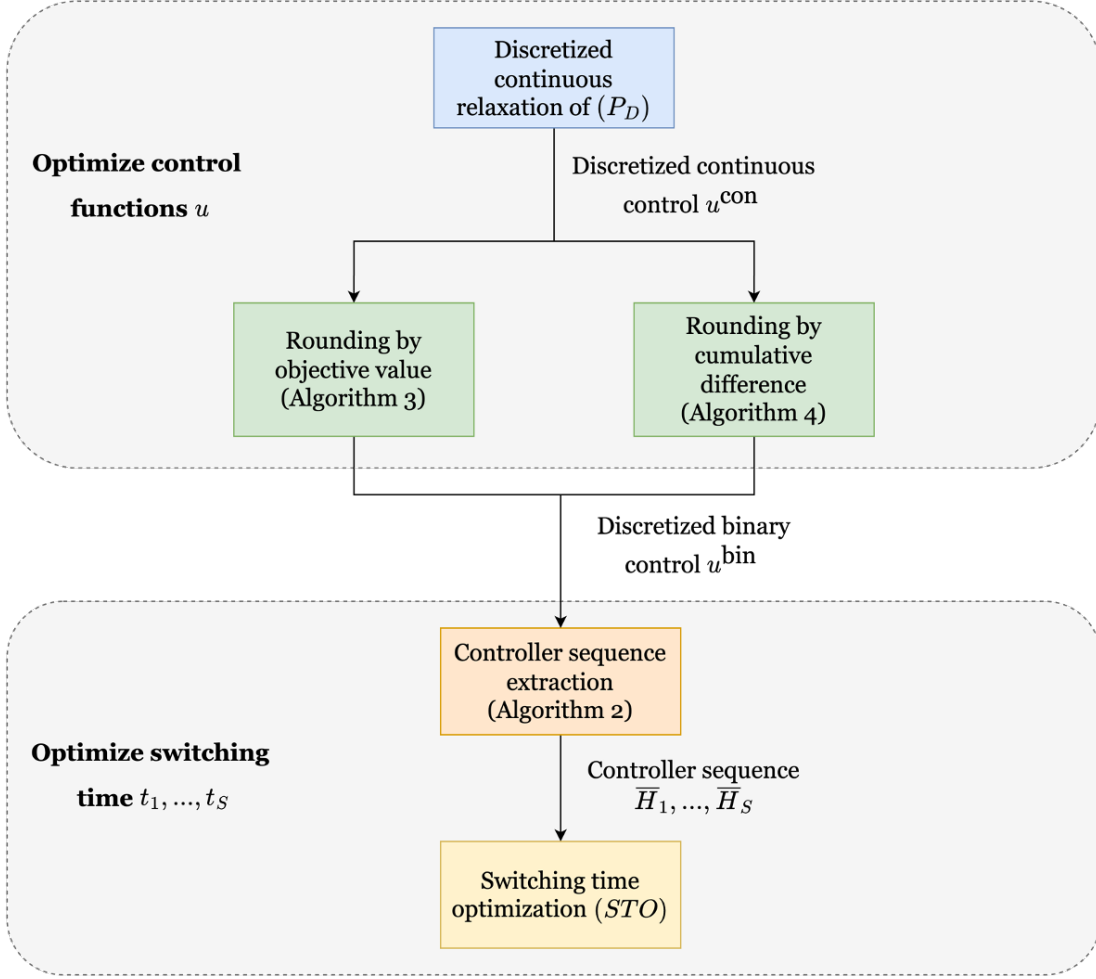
Discretized continuous relaxation of $(P_D)$

Optimize control functions $u$

Discretized continuous control $u^{\text{con}}$

Rounding by objective value (Algorithm 3)

Rounding by cumulative difference (Algorithm 4)

Discretized binary control $u^{\text{bin}}$

Controller sequence extraction (Algorithm 2)

Optimize switching time $t_1, ..., t_S$

Controller sequence $\overline{H}_1, ..., \overline{H}_S$

Switching time optimization $(STO)$